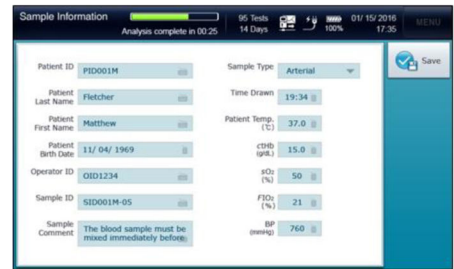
Sample Information

Analysis complete in 00:25

95 Tests
14 Days

100%

01/ 15/ 2016
17:35

MENU

Save

Patient ID PID001M

Patient Last Name Fletcher

Patient First Name Matthew

Patient Birth Date 11/ 04/ 1969

Operator ID OID1234

Sample ID SID001M-05

Sample Comment The blood sample must be mixed immediately before

Sample Type Arterial

Time Drawn 19:34

Patient Temp. (℃) 37.0

ctHb (g/dL) 15.0

$sO_2$ (%) 50

$FIO_2$ (%) 21

BP (mmHg) 760